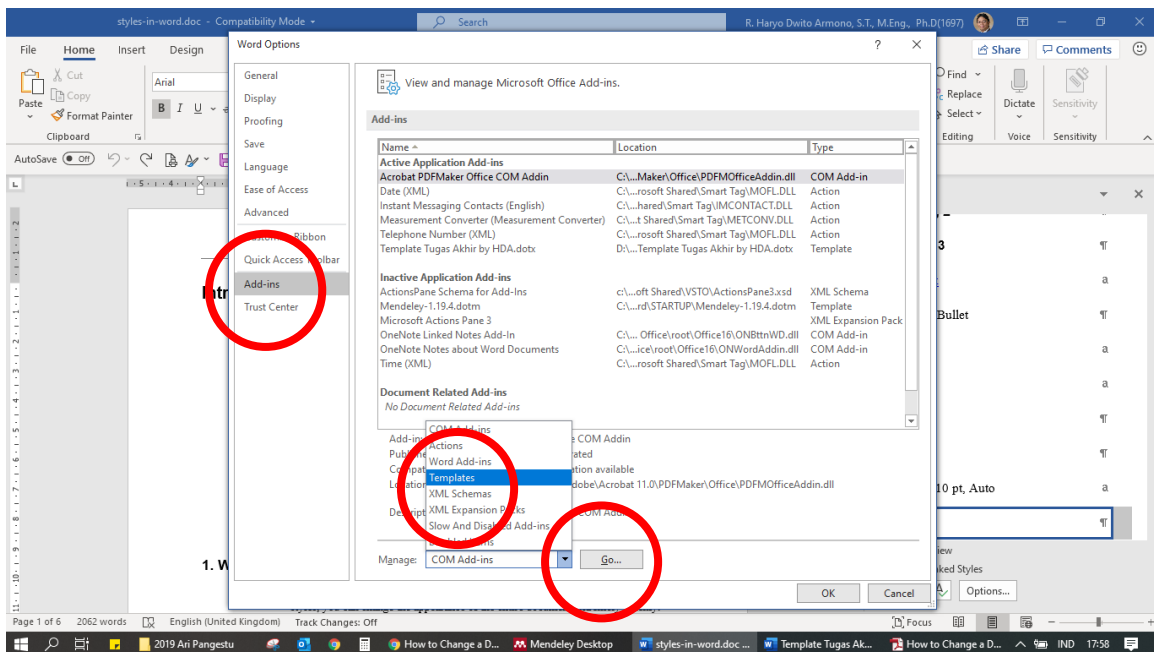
styles-in-word.doc - Compatibility Mode

Search

R. Haryo Dwito Armono, S.T., M.Eng., Ph.D(1697)

File Home Insert Design

Share Comments

Cut
Copy
Format Painter
Paste
Clipboard

Arial

B I U

Find
Replace
Select
Editing

Dictate
Voice

Sensitivity
Sensitivity

AutoSave Off

Word Options

General
Display
Proofing
Save
Language
Ease of Access
Advanced
Customize Ribbon
Quick Access Toolbar
Add-ins
Trust Center

View and manage Microsoft Office Add-ins.

Add-ins

| Name | Location | Type |
|---|---|---|
| Active Application Add-ins | | |
| Acrobat PDFMaker Office COM Addin | C:\...Maker\Office\PDFMOfficeAddin.dll | COM Add-in |
| Date (XML) | C:\...rosoft Shared\Smart Tag\MOFL.DLL | Action |
| Instant Messaging Contacts (English) | C:\...hared\Smart Tag\IMCONTACT.DLL | Action |
| Measurement Converter (Measurement Converter) | C:\...t Shared\Smart Tag\METCONV.DLL | Action |
| Telephone Number (XML) | C:\...rosoft Shared\Smart Tag\MOFL.DLL | Action |
| Template Tugas Akhir by HDA.dotx | D:\...Template Tugas Akhir by HDA.dotx | Template |
| Inactive Application Add-ins | | |
| ActionsPane Schema for Add-Ins | c:\...oft Shared\VSTO\ActionsPane3.xsd | XML Schema |
| Mendeley-1.19.4.dotm | C:\...rd\STARTUP\Mendeley-1.19.4.dotm | Template |
| Microsoft Actions Pane 3 | | XML Expansion Pack |
| OneNote Linked Notes Add-In | C:\... Office\root\Office16\ONBttnWD.dll | COM Add-in |
| OneNote Notes about Word Documents | C:\...ice\root\Office16\ONWordAddin.dll | COM Add-in |
| Time (XML) | C:\...rosoft Shared\Smart Tag\MOFL.DLL | Action |
| Document Related Add-ins | | |
| No Document Related Add-ins | | |

Add-in: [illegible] e COM Addin
Publ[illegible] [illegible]ated
Compat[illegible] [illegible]ation available
Locati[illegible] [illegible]dobe\Acrobat 11.0\PDFMaker\Office\PDFMOfficeAddin.dll
Descri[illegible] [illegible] COM Addin

COM Add-ins
Actions
Word Add-ins
Templates
XML Schemas
XML Expansion Packs
Slow And Disabled Add-ins
Disabled Items

Manage: COM Add-ins
Go...

OK
Cancel

Intr

1. W

3
Bullet
10 pt, Auto
a
¶
Focus

Page 1 of 6 2062 words English (United Kingdom) Track Changes: Off

2019 Ari Pangestu How to Change a D... Mendeley Desktop styles-in-word.doc ... Template Tugas Ak... How to Change a D... IND 17:58